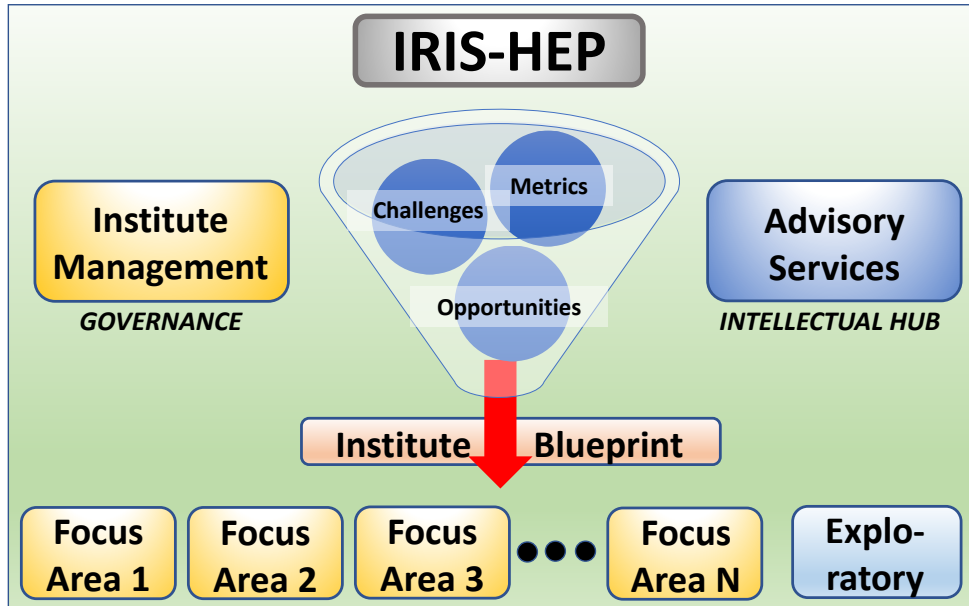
IRIS-HEP

Institute Management
GOVERNANCE

Metrics
Challenges
Opportunities

Advisory Services
INTELLECTUAL HUB

Institute Blueprint

Focus Area 1

Focus Area 2

Focus Area 3

Focus Area N

Exploratory